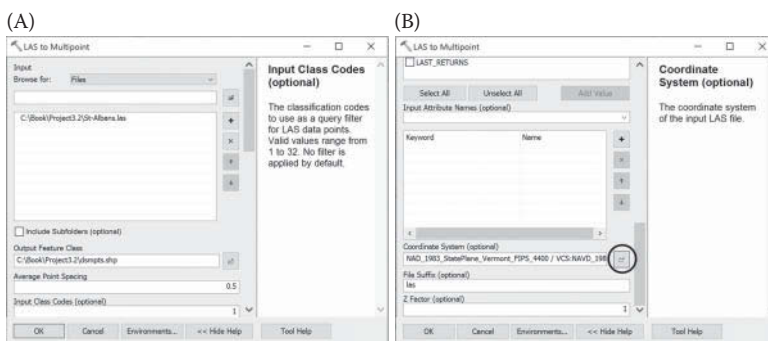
(A)

LAS to Multipoint

Input
Browse for: Files

C:\Book\Project3.2\St-Albans.las

Include Subfolders (optional)

Output Feature Class
C:\Book\Project3.2\lasmpts.shp

Average Point Spacing
0.5

Input Class Codes (optional)
1

OK Cancel Environments... << Hide Help Tool Help

Input Class Codes (optional)

The classification codes to use as a query filter for LAS data points. Valid values range from 1 to 32. No filter is applied by default.

(B)

LAS to Multipoint

LAST_RETURNS

Select All Unselect All Add Value

Input Attribute Names (optional)

Keyword Name

Coordinate System (optional)
NAD_1983_StatePlane_Vermont_FIPS_4400 / VCS:NAVD_198

File Suffix (optional)
las

Z Factor (optional)
1

OK Cancel Environments... << Hide Help Tool Help

Coordinate System (optional)

The coordinate system of the input LAS file.